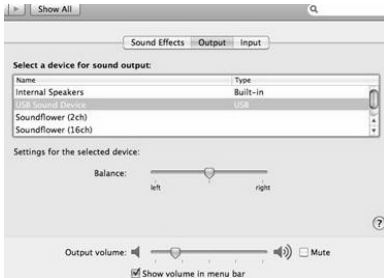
Show All

Sound Effects Output Input

Select a device for sound output:

| Name | Type |
|---|---|
| Internal Speakers | Built-in |
| USB Sound Device | USB |
| Soundflower (2ch) | |
| Soundflower (16ch) | |

Settings for the selected device:

Balance:

left right

?

Output volume: Mute

Show volume in menu bar